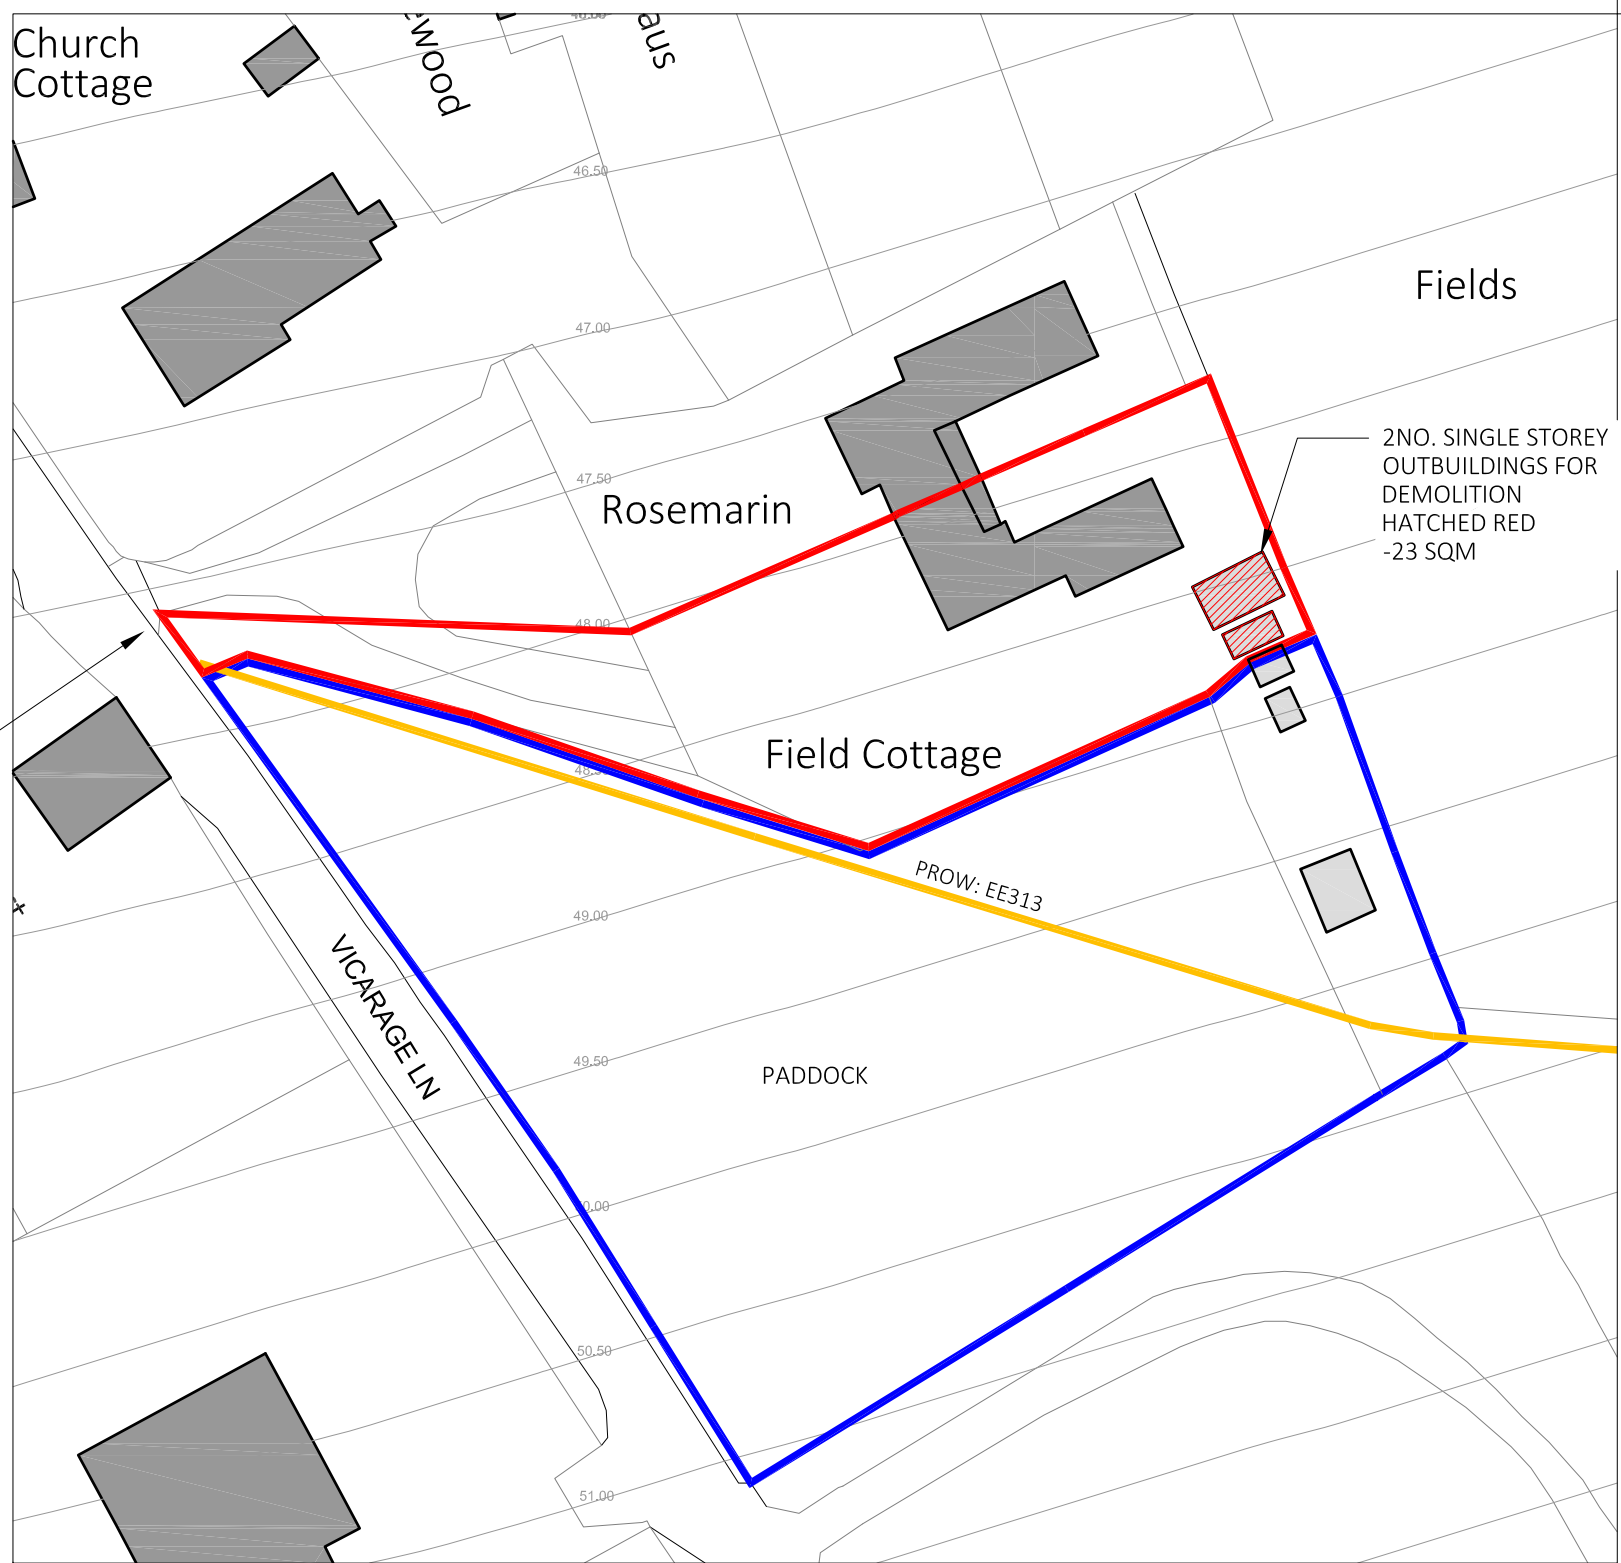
Church Cottage

ewood

aus

46.00

46.50

47.00

47.50

48.00

48.50

49.00

49.50

50.00

50.50

51.00

Fields

Rosemarin

2NO. SINGLE STOREY OUTBUILDINGS FOR DEMOLITION HATCHED RED -23 SQM

Field Cottage

PROW: EE313

VICARAGE LN

PADDOCK